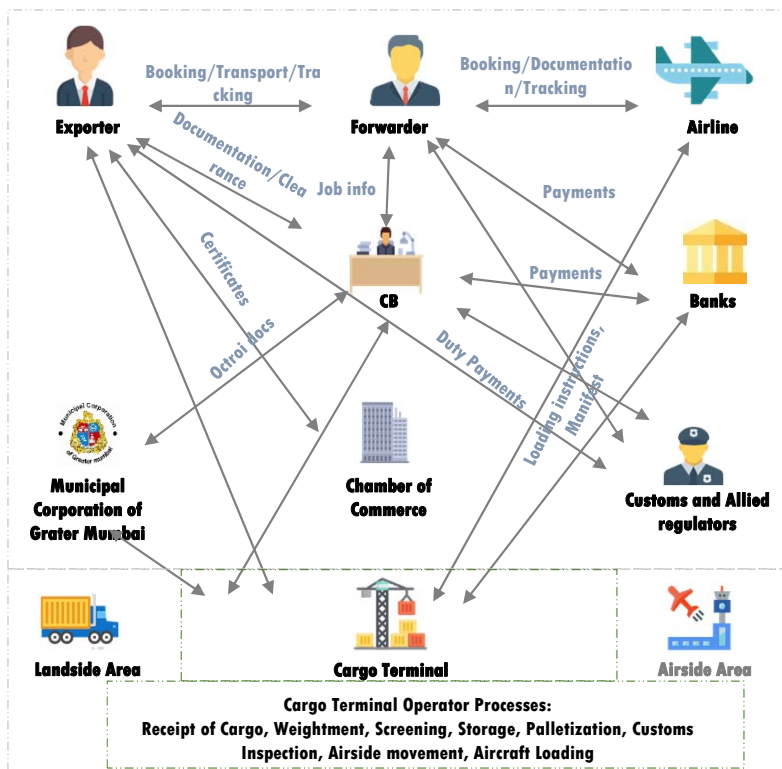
Exporter

Booking/Transport/Tracking

Forwarder

Booking/Documentation/Tracking

Airline

Documentation/Clearance

Job info

Payments

CB

Payments

Banks

Certificates

Octroi docs

Duty Payments

Loading instructions, Manifest

Municipal Corporation of Greater Mumbai

Municipal Corporation of Grater Mumbai

Chamber of Commerce

Customs and Allied regulators

Landside Area

Cargo Terminal

Airside Area

Cargo Terminal Operator Processes:
Receipt of Cargo, Weightment, Screening, Storage, Palletization, Customs Inspection, Airside movement, Aircraft Loading